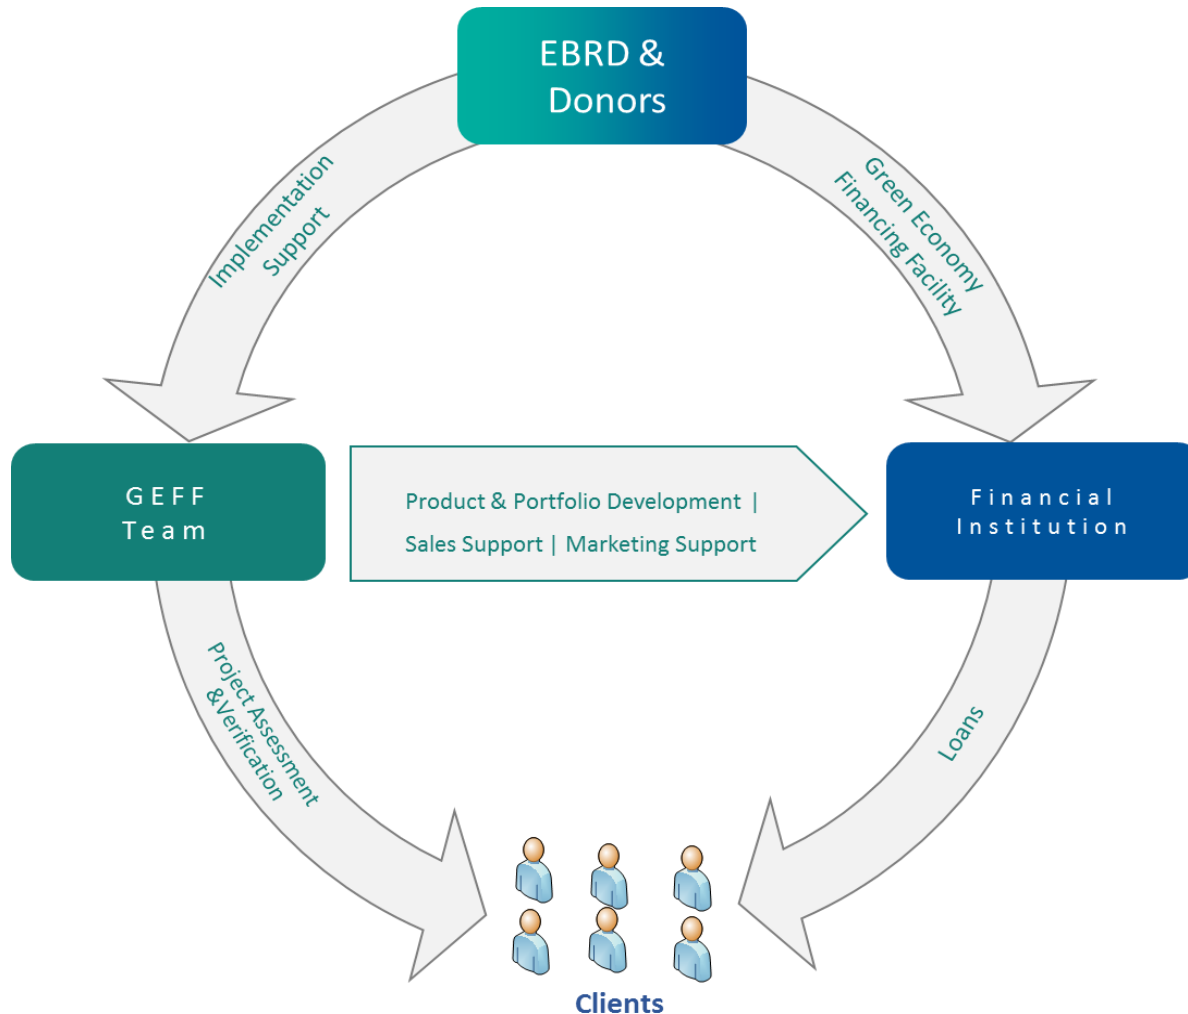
EBRD & Donors

Implementation Support

Green Economy Financing Facility

GEFF Team

Product & Portfolio Development | Sales Support | Marketing Support

Financial Institution

Project Assessment &Verification

Loans

Clients